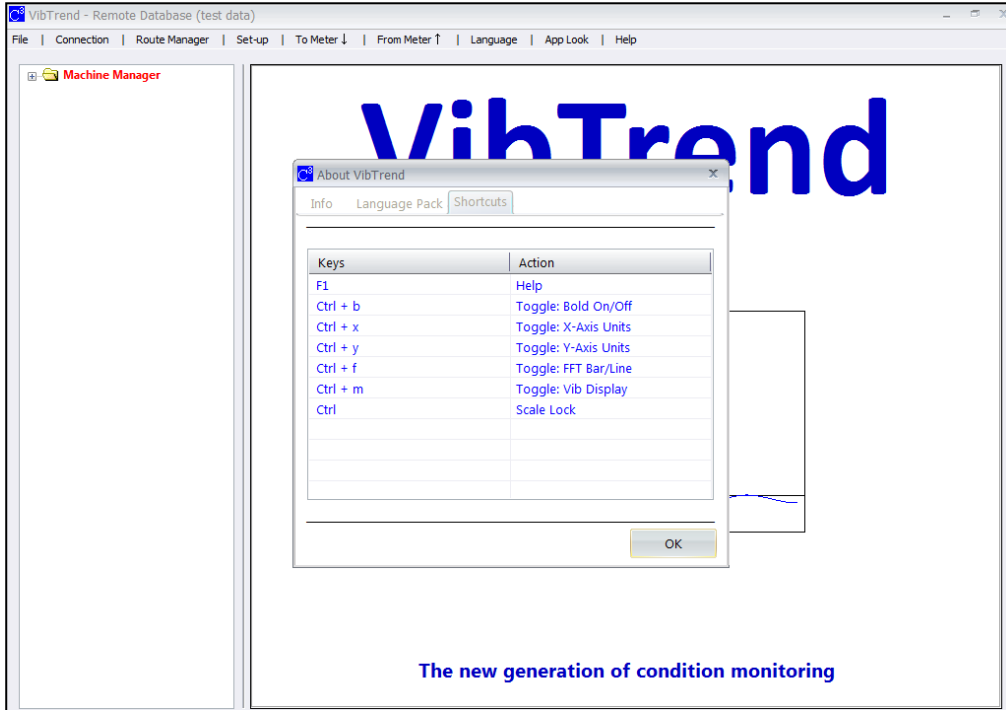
VibTrend - Remote Database (test data)

File | Connection | Route Manager | Set-up | To Meter ↓ | From Meter ↑ | Language | App Look | Help

Machine Manager

VibTrend

About VibTrend

Info Language Pack Shortcuts

| Keys | Action |
|---|---|
| F1 | Help |
| Ctrl + b | Toggle: Bold On/Off |
| Ctrl + x | Toggle: X-Axis Units |
| Ctrl + y | Toggle: Y-Axis Units |
| Ctrl + f | Toggle: FFT Bar/Line |
| Ctrl + m | Toggle: Vib Display |
| Ctrl | Scale Lock |

OK

The new generation of condition monitoring